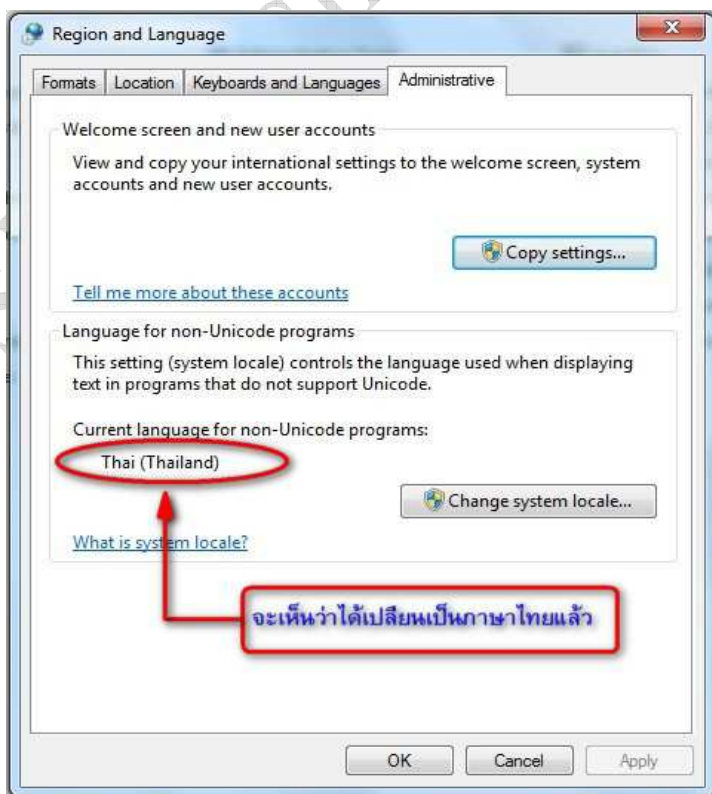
Region and Language

Formats | Location | Keyboards and Languages | Administrative

Welcome screen and new user accounts

View and copy your international settings to the welcome screen, system accounts and new user accounts.

Copy settings...

Tell me more about these accounts

Language for non-Unicode programs

This setting (system locale) controls the language used when displaying text in programs that do not support Unicode.

Current language for non-Unicode programs:

Thai (Thailand)

Change system locale...

What is system locale?

จะเห็นว่าได้เปลี่ยนเป็นภาษาไทยแล้ว

OK Cancel Apply